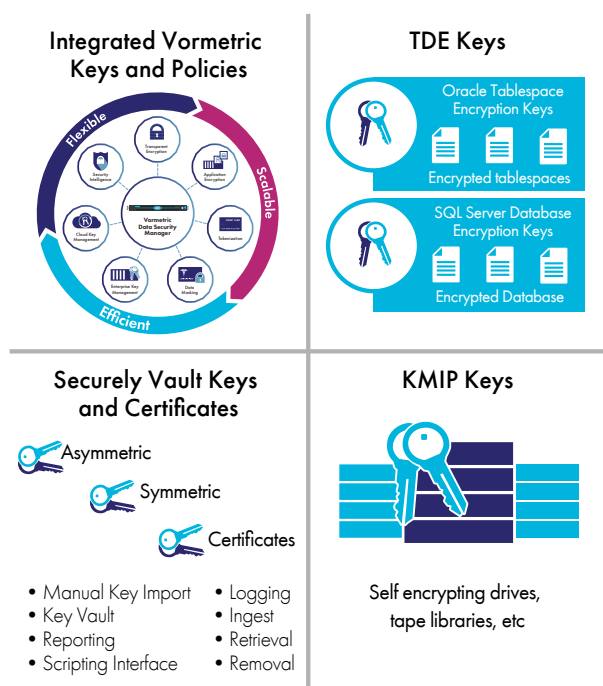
Integrated Vormetric Keys and Policies

Flexible

Scalable

Efficient

Transparent Encryption

Security Intelligence

Application Encryption

Vormetric Data Security Manager

Cloud Key Management

Tokenization

Enterprise Key Management

Data Masking

TDE Keys

Oracle Tablespace Encryption Keys

Encrypted tablespaces

SQL Server Database Encryption Keys

Encrypted Database

Securely Vault Keys and Certificates

Asymmetric

Symmetric

Certificates

• Manual Key Import
• Key Vault
• Reporting
• Scripting Interface

• Logging
• Ingest
• Retrieval
• Removal

KMIP Keys

Self encrypting drives, tape libraries, etc